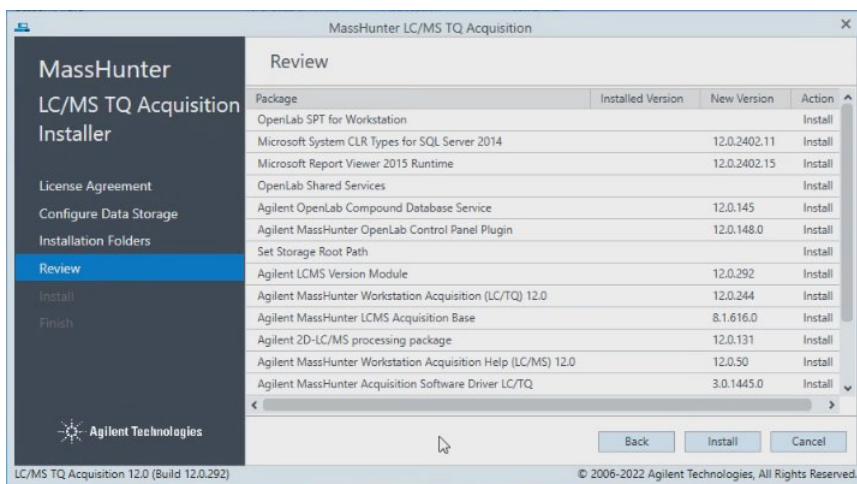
MassHunter LC/MS TQ Acquisition

MassHunter
LC/MS TQ Acquisition Installer

License Agreement
Configure Data Storage
Installation Folders
Review
Install
Finish

Agilent Technologies

Review

| Package | Installed Version | New Version | Action |
|---|---|---|---|
| OpenLab SPT for Workstation | | | Install |
| Microsoft System CLR Types for SQL Server 2014 | | 12.0.2402.11 | Install |
| Microsoft Report Viewer 2015 Runtime | | 12.0.2402.15 | Install |
| OpenLab Shared Services | | | Install |
| Agilent OpenLab Compound Database Service | | 12.0.145 | Install |
| Agilent MassHunter OpenLab Control Panel Plugin | | 12.0.148.0 | Install |
| Set Storage Root Path | | | Install |
| Agilent LCMS Version Module | | 12.0.292 | Install |
| Agilent MassHunter Workstation Acquisition (LC/TQ) 12.0 | | 12.0.244 | Install |
| Agilent MassHunter LCMS Acquisition Base | | 8.1.616.0 | Install |
| Agilent 2D-LC/MS processing package | | 12.0.131 | Install |
| Agilent MassHunter Workstation Acquisition Help (LC/MS) 12.0 | | 12.0.50 | Install |
| Agilent MassHunter Acquisition Software Driver LC/TQ | | 3.0.1445.0 | Install |

Back Install Cancel

LC/MS TQ Acquisition 12.0 (Build 12.0.292)
© 2006-2022 Agilent Technologies, All Rights Reserved.